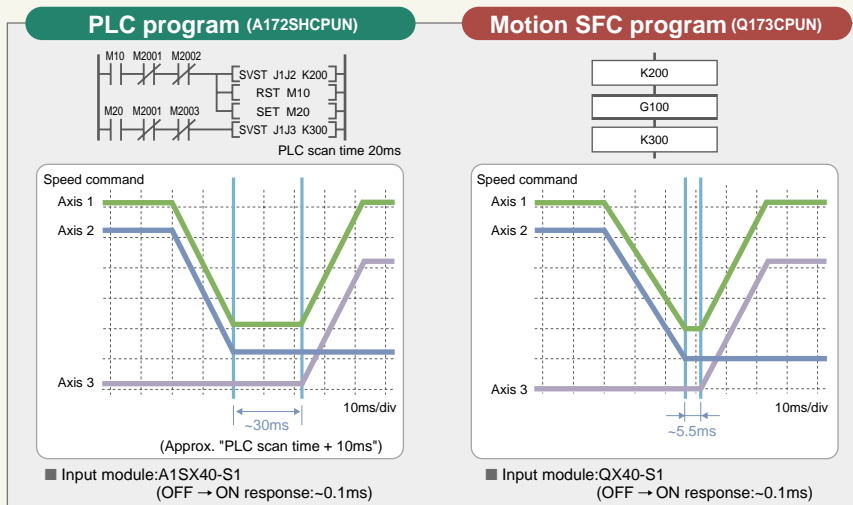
PLC program (A172SHCPUN)

M10 M2001 M2002
SVST J1J2 K200
RST M10
M20 M2001 M2003
SET M20
SVST J1J3 K300
PLC scan time 20ms

Speed command
Axis 1
Axis 2
Axis 3
10ms/div
~30ms
(Approx. "PLC scan time + 10ms")

■ Input module:A1SX40-S1
(OFF → ON response:~0.1ms)

Motion SFC program (Q173CPUN)

K200
G100
K300

Speed command
Axis 1
Axis 2
Axis 3
10ms/div
~5.5ms

■ Input module:QX40-S1
(OFF → ON response:~0.1ms)